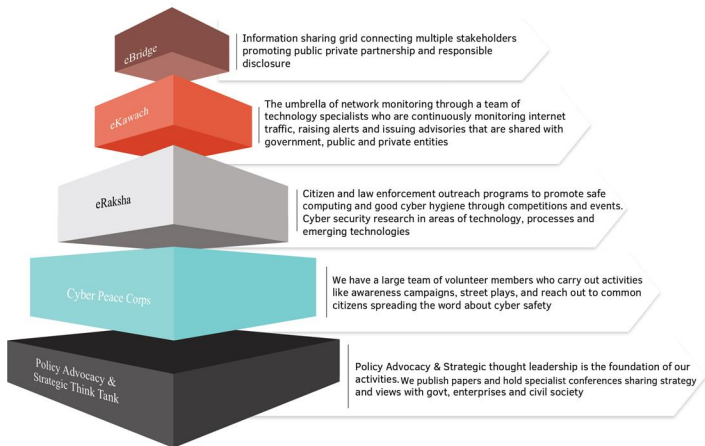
eBridge

Information sharing grid connecting multiple stakeholders promoting public private partnership and responsible disclosure

eKawach

The umbrella of network monitoring through a team of technology specialists who are continuously monitoring internet traffic, raising alerts and issuing advisories that are shared with government, public and private entities

eRaksha

Citizen and law enforcement outreach programs to promote safe computing and good cyber hygiene through competitions and events. Cyber security research in areas of technology, processes and emerging technologies

Cyber Peace Corps

We have a large team of volunteer members who carry out activities like awareness campaigns, street plays, and reach out to common citizens spreading the word about cyber safety

Policy Advocacy & Strategic Think Tank

Policy Advocacy & Strategic thought leadership is the foundation of our activities. We publish papers and hold specialist conferences sharing strategy and views with govt, enterprises and civil society